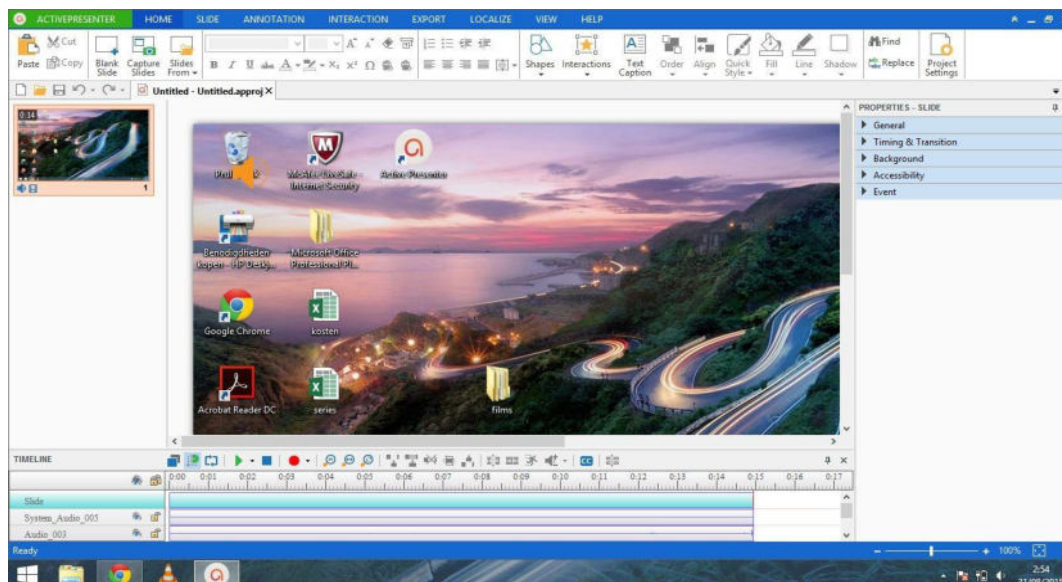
ACTIVEPRESENTER HOME SLIDE ANNOTATION INTERACTION EXPORT LOCALIZE VIEW HELP

Cut Copy Paste Blank Slide Capture Slides Slides From Shapes Interactions Text Caption Order Align Quick Style Fill Line Shadow Find Replace Project Settings

Untitled - Untitled.approj

0:14

1

Prullenbak

McAfee LiveSafe - Internet Security

ActivePresenter

Benodigdheden kopen - HP Deskj...

Microsoft Office Professional Pl...

Google Chrome

kosten

Acrobat Reader DC

series

films

PROPERTIES - SLIDE

General

Timing & Transition

Background

Accessibility

Event

TIMELINE

0:00 0:01 0:02 0:03 0:04 0:05 0:06 0:07 0:08 0:09 0:10 0:11 0:12 0:13 0:14 0:15 0:16 0:17

Slide

System_Audio_005

Audio_003

Ready

100%

2:54